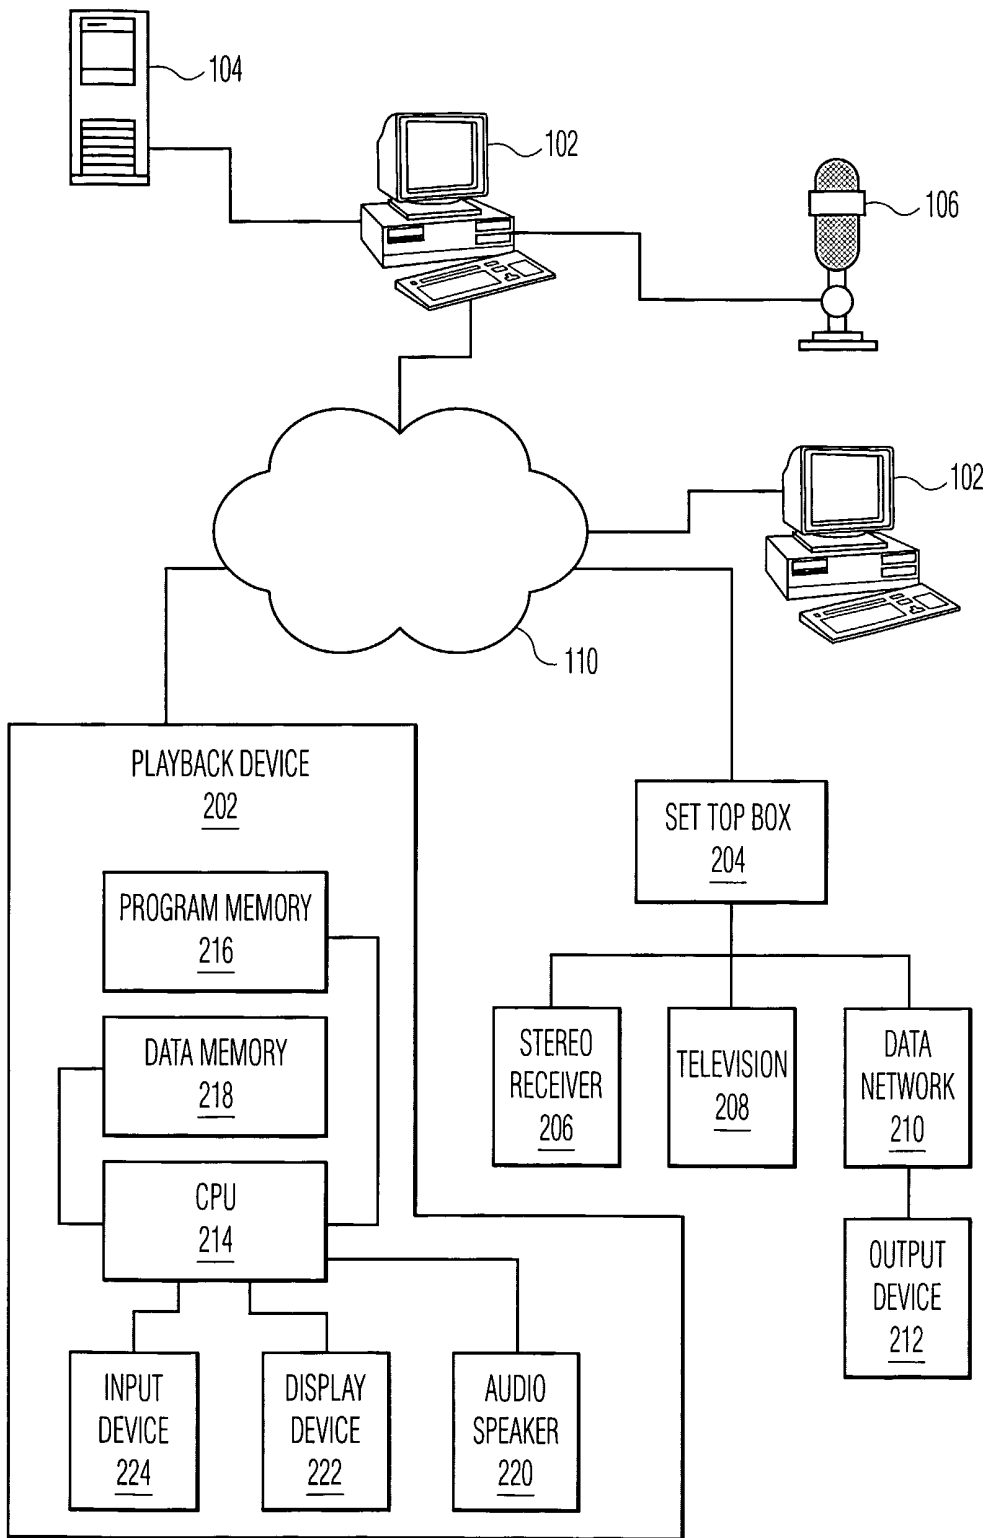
104

102

106

102

110

PLAYBACK DEVICE
202

PROGRAM MEMORY
216

DATA MEMORY
218

CPU
214

INPUT DEVICE
224

DISPLAY DEVICE
222

AUDIO SPEAKER
220

SET TOP BOX
204

STEREO RECEIVER
206

TELEVISION
208

DATA NETWORK
210

OUTPUT DEVICE
212